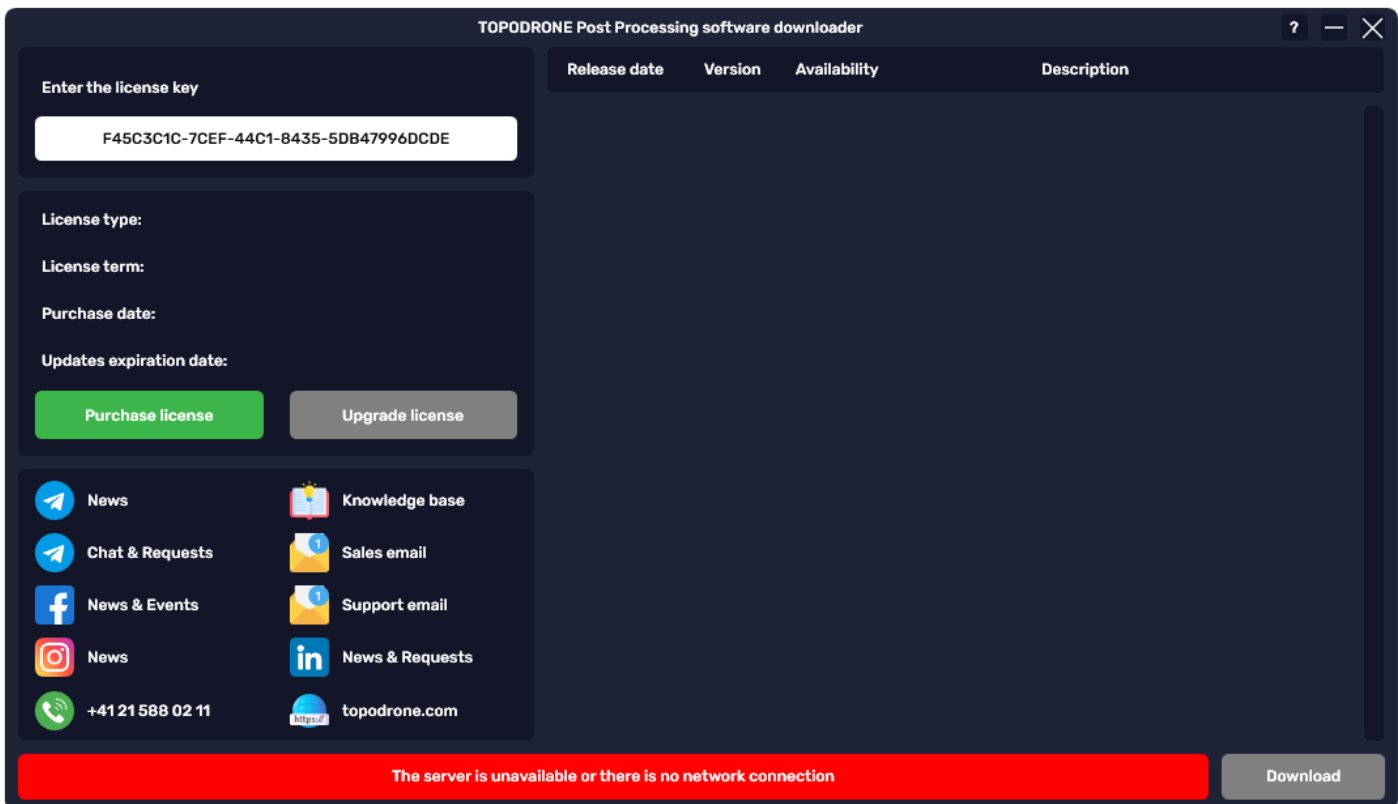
TOPODRONE Post Processing software downloader

?

Enter the license key

F45C3C1C-7CEF-44C1-8435-5DB47996DCDE

License type:

License term:

Purchase date:

Updates expiration date:

Purchase license

Upgrade license

News

Knowledge base

Chat & Requests

Sales email

News & Events

Support email

News

News & Requests

+41 21 588 02 11

https://

topodrone.com

| Release date | Version | Availability | Description |
|---|---|---|---|

The server is unavailable or there is no network connection

Download